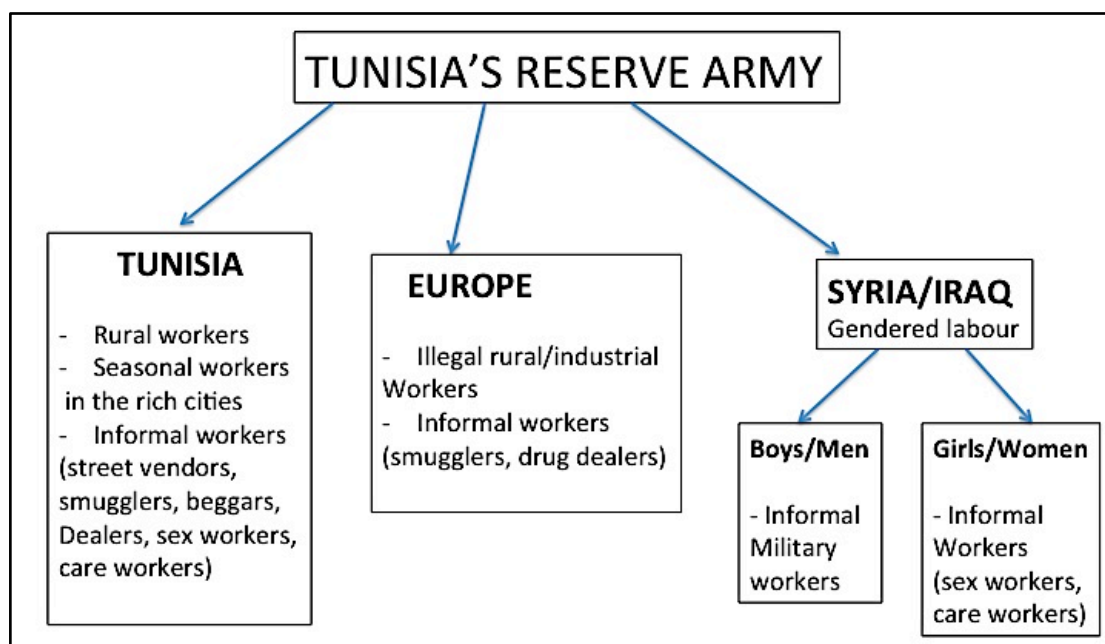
TUNISIA'S RESERVE ARMY

TUNISIA

- Rural workers
- Seasonal workers in the rich cities
- Informal workers (street vendors, smugglers, beggars, Dealers, sex workers, care workers)

EUROPE

- Illegal rural/industrial Workers
- Informal workers (smugglers, drug dealers)

SYRIA/IRAQ
Gendered labour

Boys/Men

- Informal Military workers

Girls/Women

- Informal Workers (sex workers, care workers)